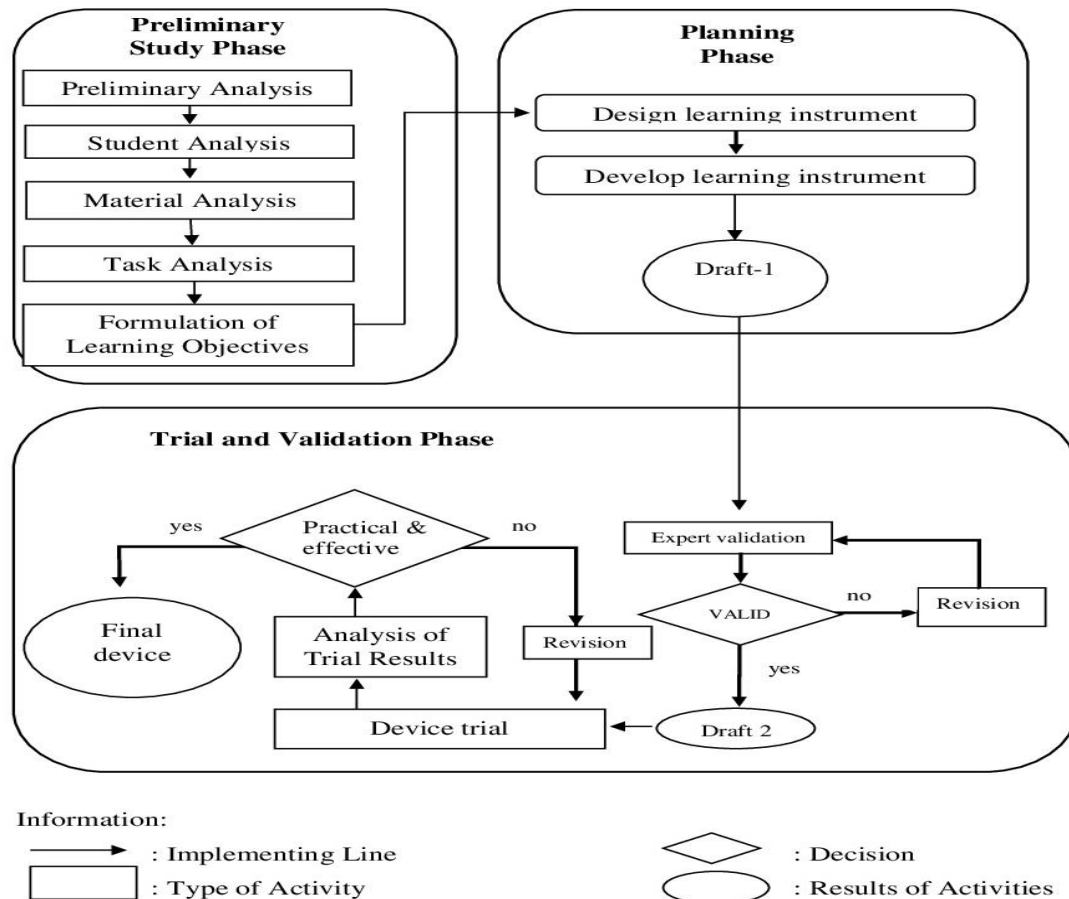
Preliminary Study Phase

Preliminary Analysis

Student Analysis

Material Analysis

Task Analysis

Formulation of Learning Objectives

Planning Phase

Design learning instrument

Develop learning instrument

Draft-1

Trial and Validation Phase

yes

Practical & effective

no

Expert validation

Final device

Analysis of Trial Results

Revision

VALID

no

Revision

yes

Device trial

Draft 2

Information:

: Implementing Line

: Type of Activity

: Decision

: Results of Activities